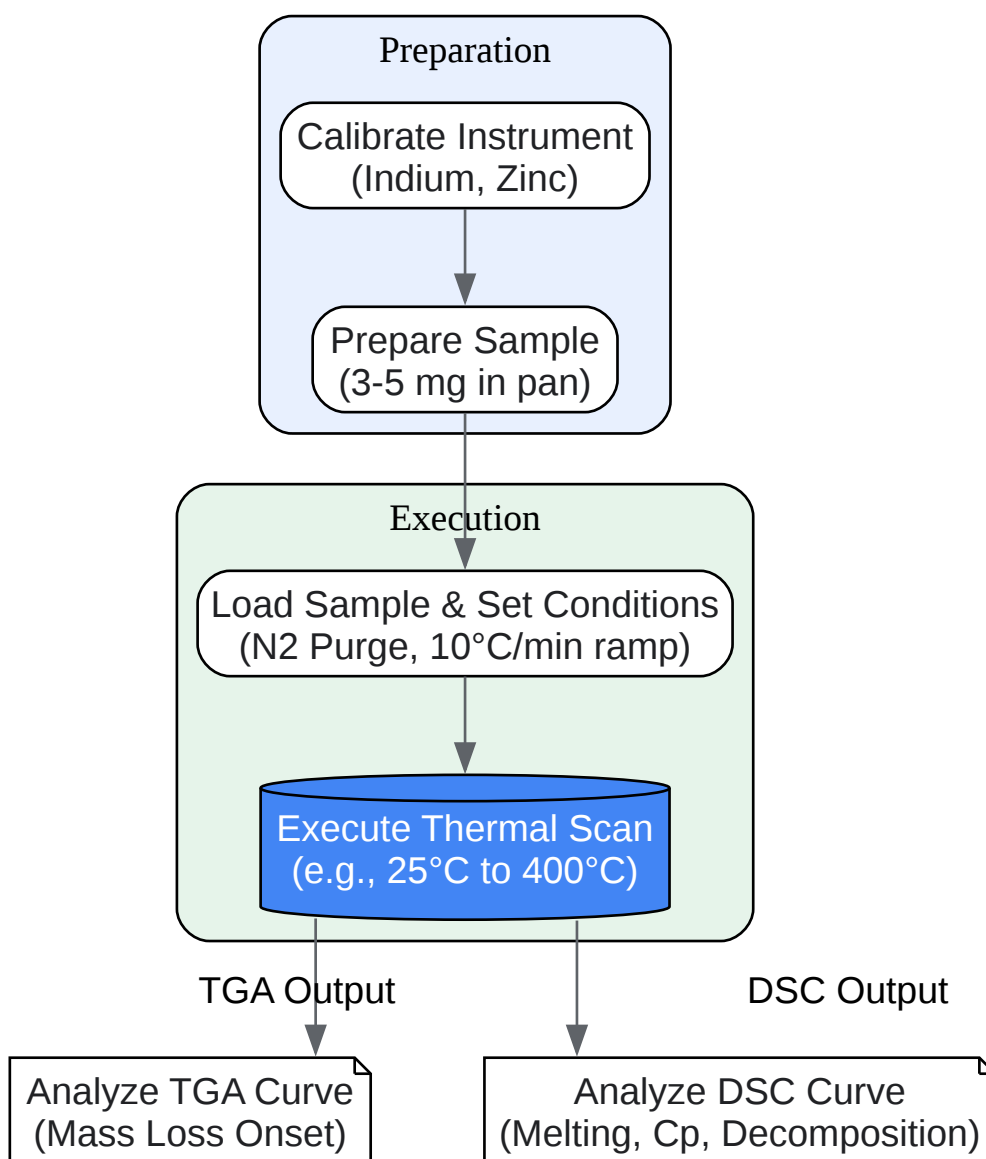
Preparation

Calibrate Instrument (Indium, Zinc)

Prepare Sample (3-5 mg in pan)

Execution

Load Sample & Set Conditions (N2 Purge, 10°C/min ramp)

Execute Thermal Scan (e.g., 25°C to 400°C)

TGA Output

DSC Output

Analyze TGA Curve (Mass Loss Onset)

Analyze DSC Curve (Melting, Cp, Decomposition)